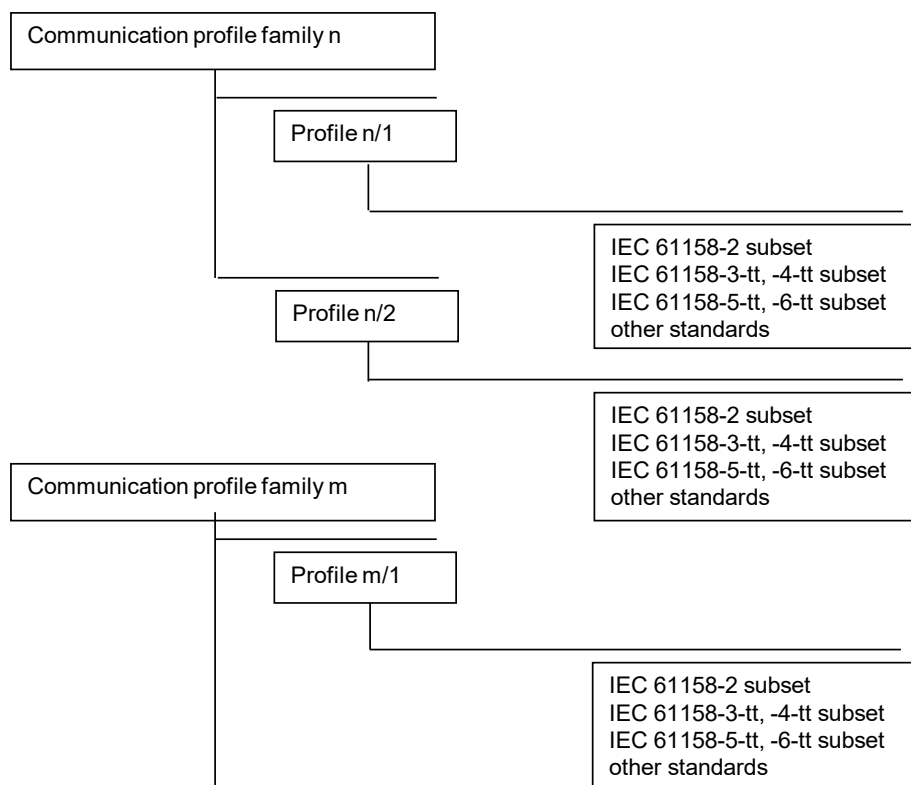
Communication profile family n

Profile n/1

IEC 61158-2 subset
IEC 61158-3-tt, -4-tt subset
IEC 61158-5-tt, -6-tt subset
other standards

Profile n/2

IEC 61158-2 subset
IEC 61158-3-tt, -4-tt subset
IEC 61158-5-tt, -6-tt subset
other standards

Communication profile family m

Profile m/1

IEC 61158-2 subset
IEC 61158-3-tt, -4-tt subset
IEC 61158-5-tt, -6-tt subset
other standards